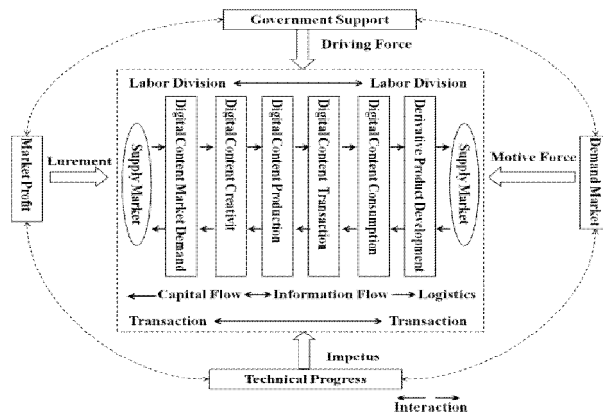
Government Support

Driving Force

Labor Division

Labor Division

Market Profit

Lurement

Supply Market

Digital Content Market Demand

Digital Content Creativit

Digital Content Production

Digital Content Transaction

Digital Content Consumption

Derivative Product Development

Supply Market

Motive Force

Demand Market

Capital Flow

Information Flow

Logistics

Transaction

Transaction

Impetus

Technical Progress

Interaction